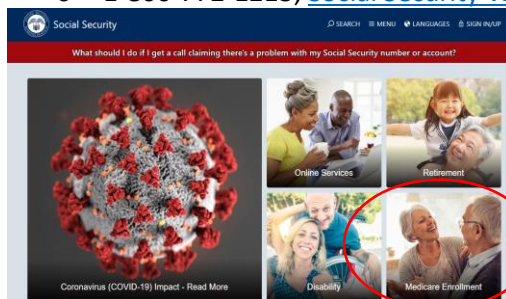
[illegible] 1-800-772-1213, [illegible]

Social Security

SEARCH MENU LANGUAGES SIGN IN/UP

What should I do if I get a call claiming there's a problem with my Social Security number or account?

Coronavirus (COVID-19) Impact - Read More

Online Services

Retirement

Disability

Medicare Enrollment